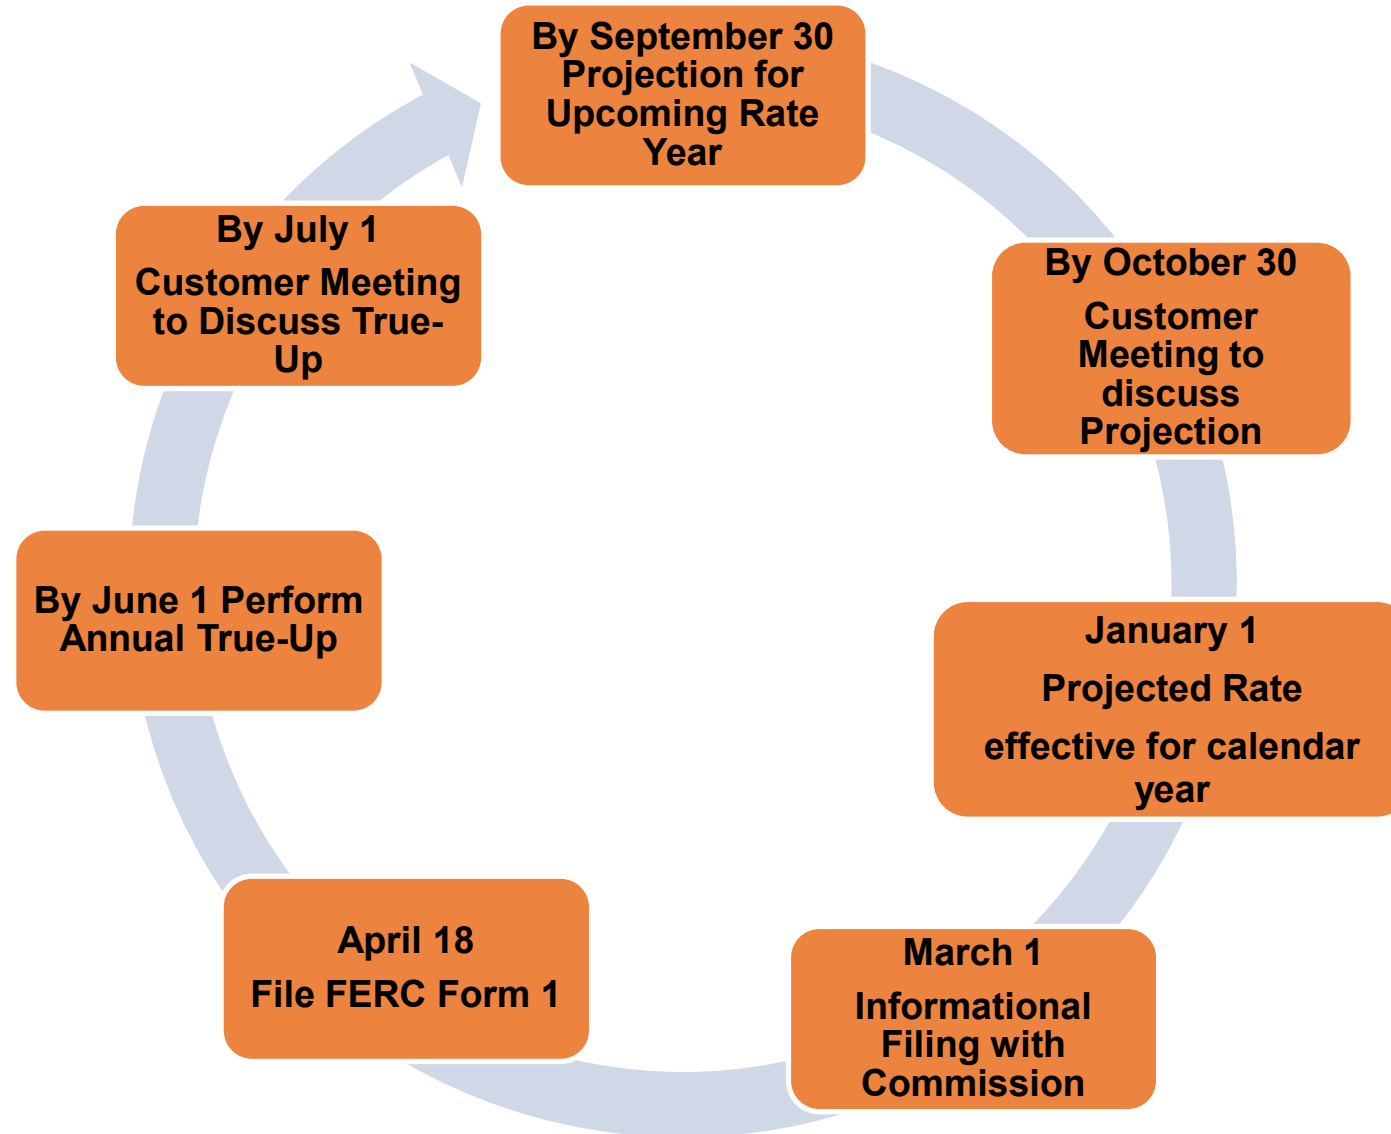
By September 30 Projection for Upcoming Rate Year

By October 30

Customer Meeting to discuss Projection

January 1

Projected Rate

effective for calendar year

March 1

Informational Filing with Commission

April 18

File FERC Form 1

By June 1 Perform Annual True-Up

By July 1

Customer Meeting to Discuss True-Up